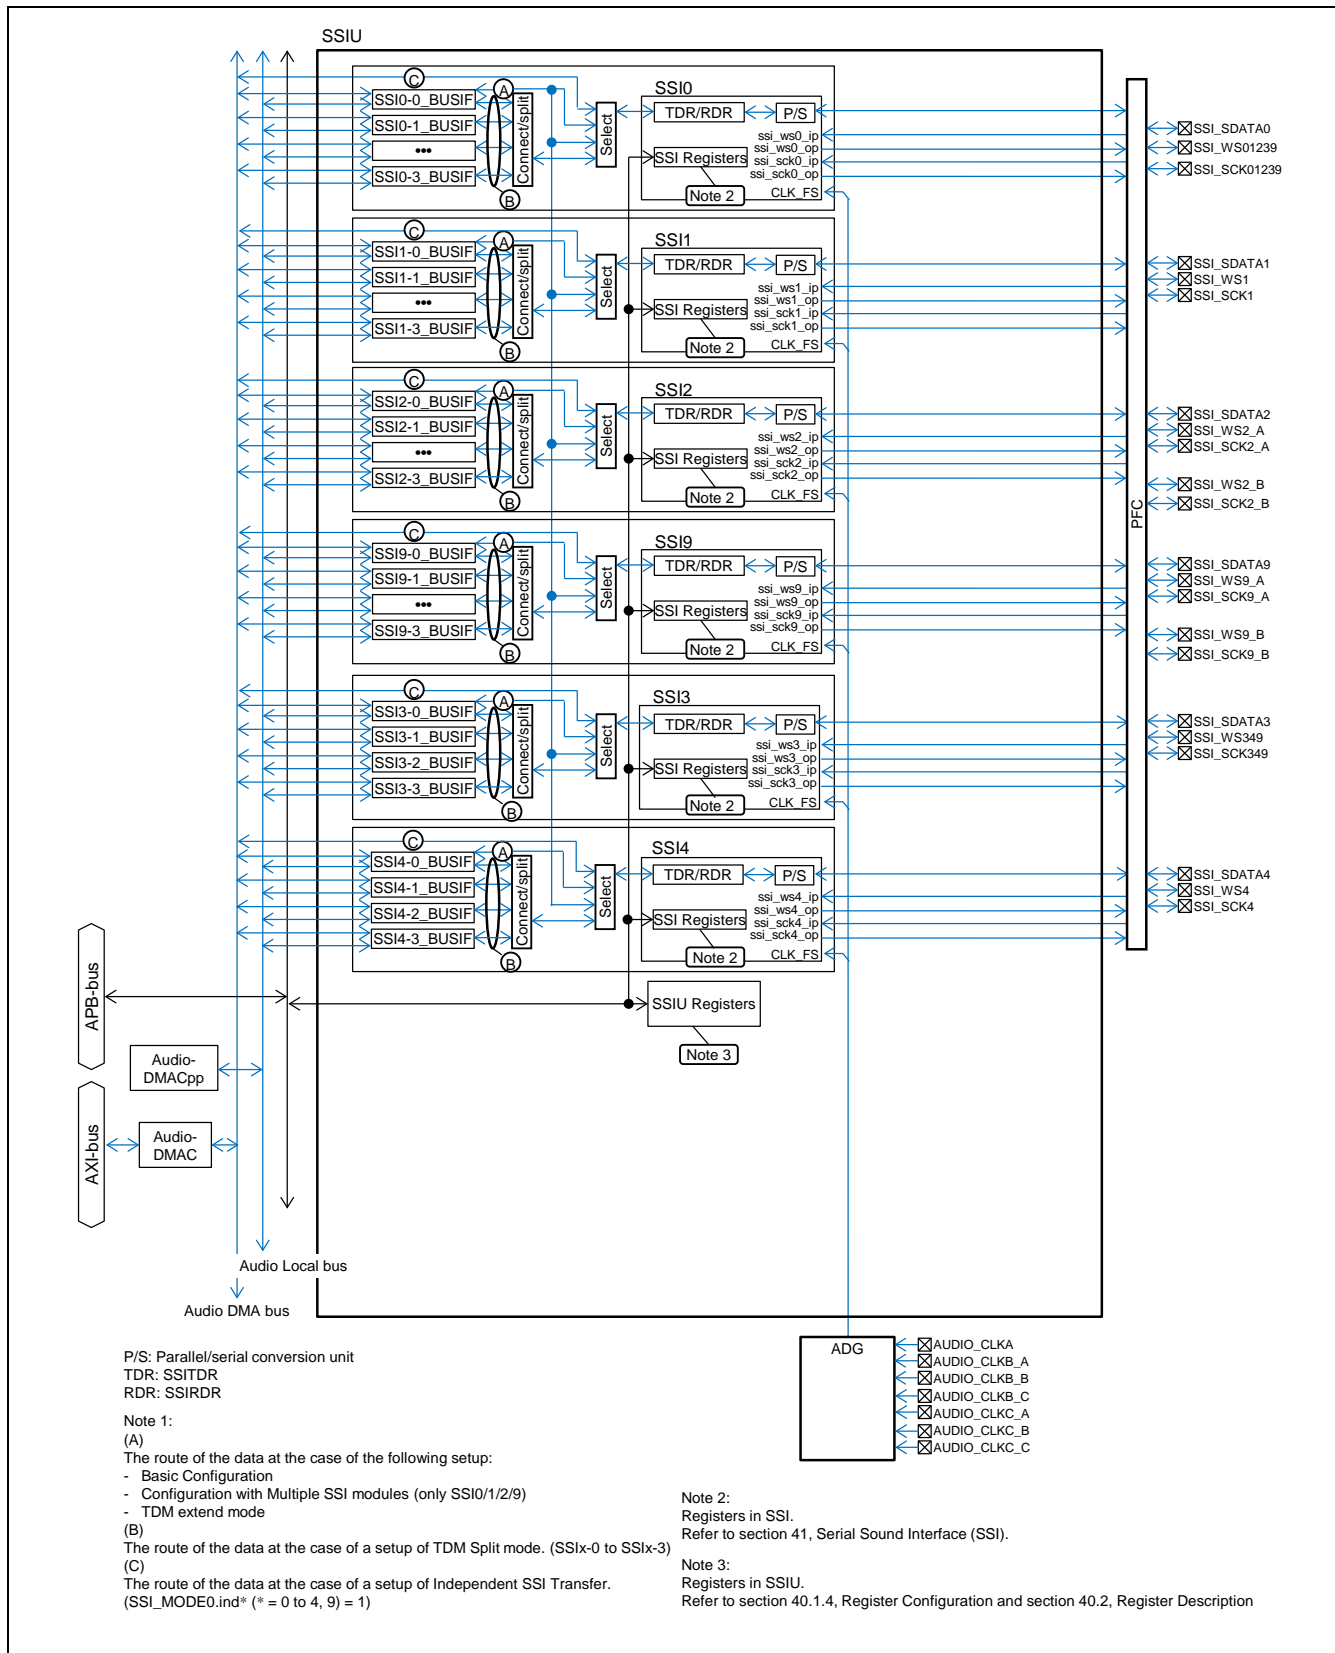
SSIU

C
SSI0-0_BUSIF
SSI0-1_BUSIF
•••
SSI0-3_BUSIF
A
Connect/split
B
Select
SSI0
TDR/RDR
P/S
ssi_ws0_ip
ssi_ws0_op
ssi_sck0_ip
ssi_sck0_op
SSI Registers
Note 2
CLK_FS

C
SSI1-0_BUSIF
SSI1-1_BUSIF
•••
SSI1-3_BUSIF
A
Connect/split
B
Select
SSI1
TDR/RDR
P/S
ssi_ws1_ip
ssi_ws1_op
ssi_sck1_ip
ssi_sck1_op
SSI Registers
Note 2
CLK_FS

C
SSI2-0_BUSIF
SSI2-1_BUSIF
•••
SSI2-3_BUSIF
A
Connect/split
B
Select
SSI2
TDR/RDR
P/S
ssi_ws2_ip
ssi_ws2_op
ssi_sck2_ip
ssi_sck2_op
SSI Registers
Note 2
CLK_FS

C
SSI9-0_BUSIF
SSI9-1_BUSIF
•••
SSI9-3_BUSIF
A
Connect/split
B
Select
SSI9
TDR/RDR
P/S
ssi_ws9_ip
ssi_ws9_op
ssi_sck9_ip
ssi_sck9_op
SSI Registers
Note 2
CLK_FS

C
SSI3-0_BUSIF
SSI3-1_BUSIF
SSI3-2_BUSIF
SSI3-3_BUSIF
A
Connect/split
B
Select
SSI3
TDR/RDR
P/S
ssi_ws3_ip
ssi_ws3_op
ssi_sck3_ip
ssi_sck3_op
SSI Registers
Note 2
CLK_FS

C
SSI4-0_BUSIF
SSI4-1_BUSIF
SSI4-2_BUSIF
SSI4-3_BUSIF
A
Connect/split
B
Select
SSI4
TDR/RDR
P/S
ssi_ws4_ip
ssi_ws4_op
ssi_sck4_ip
ssi_sck4_op
SSI Registers
Note 2
CLK_FS

PFC
SSI_SDATA0
SSI_WS01239
SSI_SCK01239
SSI_SDATA1
SSI_WS1
SSI_SCK1
SSI_SDATA2
SSI_WS2_A
SSI_SCK2_A
SSI_WS2_B
SSI_SCK2_B
SSI_SDATA9
SSI_WS9_A
SSI_SCK9_A
SSI_WS9_B
SSI_SCK9_B
SSI_SDATA3
SSI_WS349
SSI_SCK349
SSI_SDATA4
SSI_WS4
SSI_SCK4

APB-bus
SSIU Registers
Note 3
Audio-DMACpp
AXI-bus
Audio-DMAC
Audio Local bus
Audio DMA bus

ADG
AUDIO_CLKA
AUDIO_CLKB_A
AUDIO_CLKB_B
AUDIO_CLKB_C
AUDIO_CLKC_A
AUDIO_CLKC_B
AUDIO_CLKC_C

P/S: Parallel/serial conversion unit
TDR: SSITDR
RDR: SSIRDR

Note 1:
(A)
The route of the data at the case of the following setup:
- Basic Configuration
- Configuration with Multiple SSI modules (only SSI0/1/2/9)
- TDM extend mode
(B)
The route of the data at the case of a setup of TDM Split mode. (SSIx-0 to SSIx-3)
(C)
The route of the data at the case of a setup of Independent SSI Transfer. (SSI_MODE0.ind* (* = 0 to 4, 9) = 1)

Note 2:
Registers in SSI.
Refer to section 41, Serial Sound Interface (SSI).

Note 3:
Registers in SSIU.
Refer to section 40.1.4, Register Configuration and section 40.2, Register Description